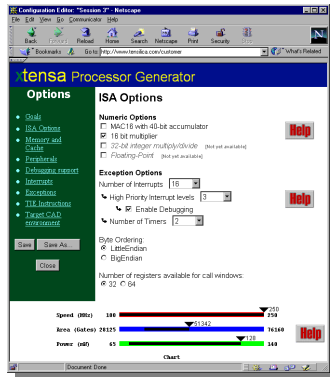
Configuration Editor: "Session 3" - Netscape

File Edit View Go Communicator Help

Back Forward Reload Home Search Netscape Print Security Stop

Bookmarks Go to: http://www.tensilica.com/customer What's Related

Xtensa Processor Generator

Options

Goals
ISA Options
Memory and Cache
Peripherals
Debugging support
Interrupts
Exceptions
TIE Instructions
Target CAD environment

Save Save As...

Close

ISA Options

Numeric Options
MAC16 with 40-bit accumulator
16 bit multiplier
32-bit integer multiply/divide [Not yet available]
Floating-Point [Not yet available]

Help

Exception Options
Number of Interrupts 16
High Priority Interrupt levels 3
Enable Debugging
Number of Timers 2

Help

Byte Ordering:
LittleEndian
BigEndian

Number of registers available for call windows:
32 64

Speed (MHz) 100 250 250
Area (Gates) 20125 51342 76140
Power (mW) 65 120 140

Help

Chart

Document: Done